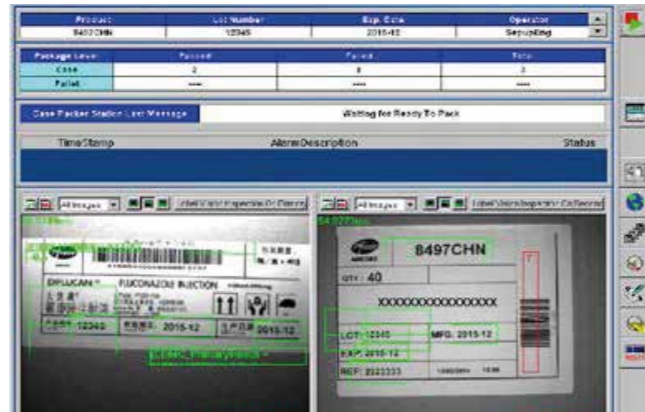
| Product | Lot Number | Exp. Date | Operator |
|---|---|---|---|
| 8497CHN | 12345 | 2015-12 | SetupEng |

| Package Level | Passed | Failed | Total |
|---|---|---|---|
| Case | 2 | 0 | 2 |
| Pallet | ---- | ---- | ---- |

Case Packer Station Last Message

Waiting for Ready To Pack

TimeStamp

AlarmDescription

Status

All Images

All Images

54.0277ms

DIFLUCAN

FLUCONAZOLE INJECTION

12345

2015-12

2015-12

8497CHN

QTY: 40

XXXXXXXXXXXXXXXXX

LOT: 12345

MFG: 2015-12

EXP: 2015-12

REF: 2222333